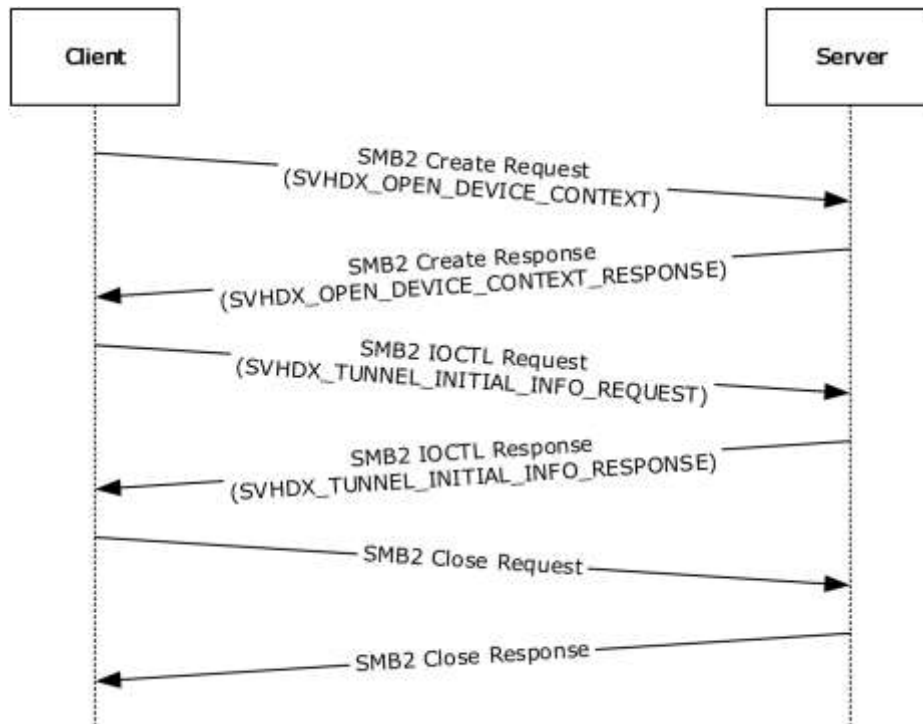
Client

Server

SMB2 Create Request (SVHDX_OPEN_DEVICE_CONTEXT)

SMB2 Create Response (SVHDX_OPEN_DEVICE_CONTEXT_RESPONSE)

SMB2 IOCTL Request (SVHDX_TUNNEL_INITIAL_INFO_REQUEST)

SMB2 IOCTL Response (SVHDX_TUNNEL_INITIAL_INFO_RESPONSE)

SMB2 Close Request

SMB2 Close Response